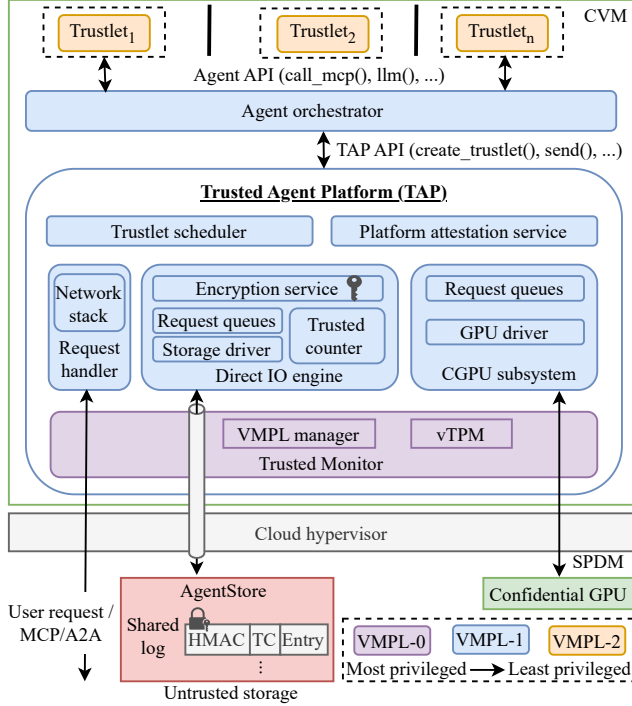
CVM

Trustlet$_1$

Trustlet$_2$

Trustlet$_n$

Agent API (call_mcp(), llm(), ...)

Agent orchestrator

TAP API (create_trustlet(), send(), ...)

Trusted Agent Platform (TAP)

Trustlet scheduler

Platform attestation service

Network stack

Request handler

Encryption service

Request queues

Storage driver

Trusted counter

Direct IO engine

Request queues

GPU driver

CGPU subsystem

VMPL manager

vTPM

Trusted Monitor

Cloud hypervisor

SPDM

User request / MCP/A2A

AgentStore

Shared log

HMAC

TC

Entry

⋮

Untrusted storage

Confidential GPU

VMPL-0

VMPL-1

VMPL-2

Most privileged → Least privileged